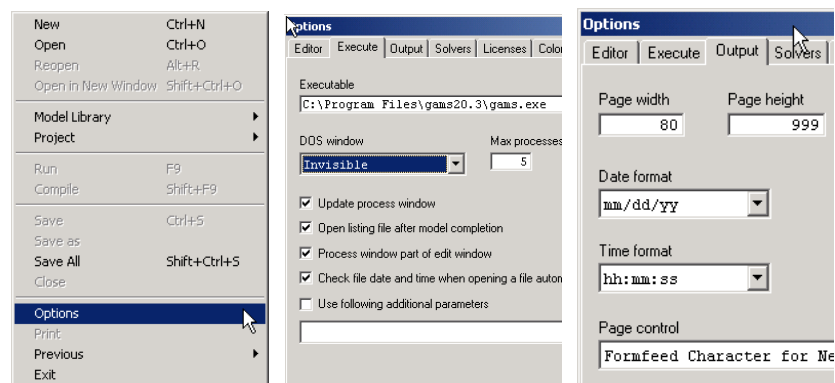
New Ctrl+N
Open Ctrl+O
Reopen Alt+R
Open in New Window Shift+Ctrl+O

Model Library
Project

Run F9
Compile Shift+F9

Save Ctrl+S
Save as
Save All Shift+Ctrl+S
Close

Options
Print
Previous
Exit

ptions

Editor | Execute | Output | Solvers | Licenses | Colo

Executable
C:\Program Files\gams20.3\gams.exe

DOS window
Invisible

Max processes
5

Update process window
Open listing file after model completion
Process window part of edit window
Check file date and time when opening a file autom
Use following additional parameters

Options

Editor | Execute | Output | Solvers |

Page width
80

Page height
999

Date format
mm/dd/yy

Time format
hh:mm:ss

Page control
Formfeed Character for Ne